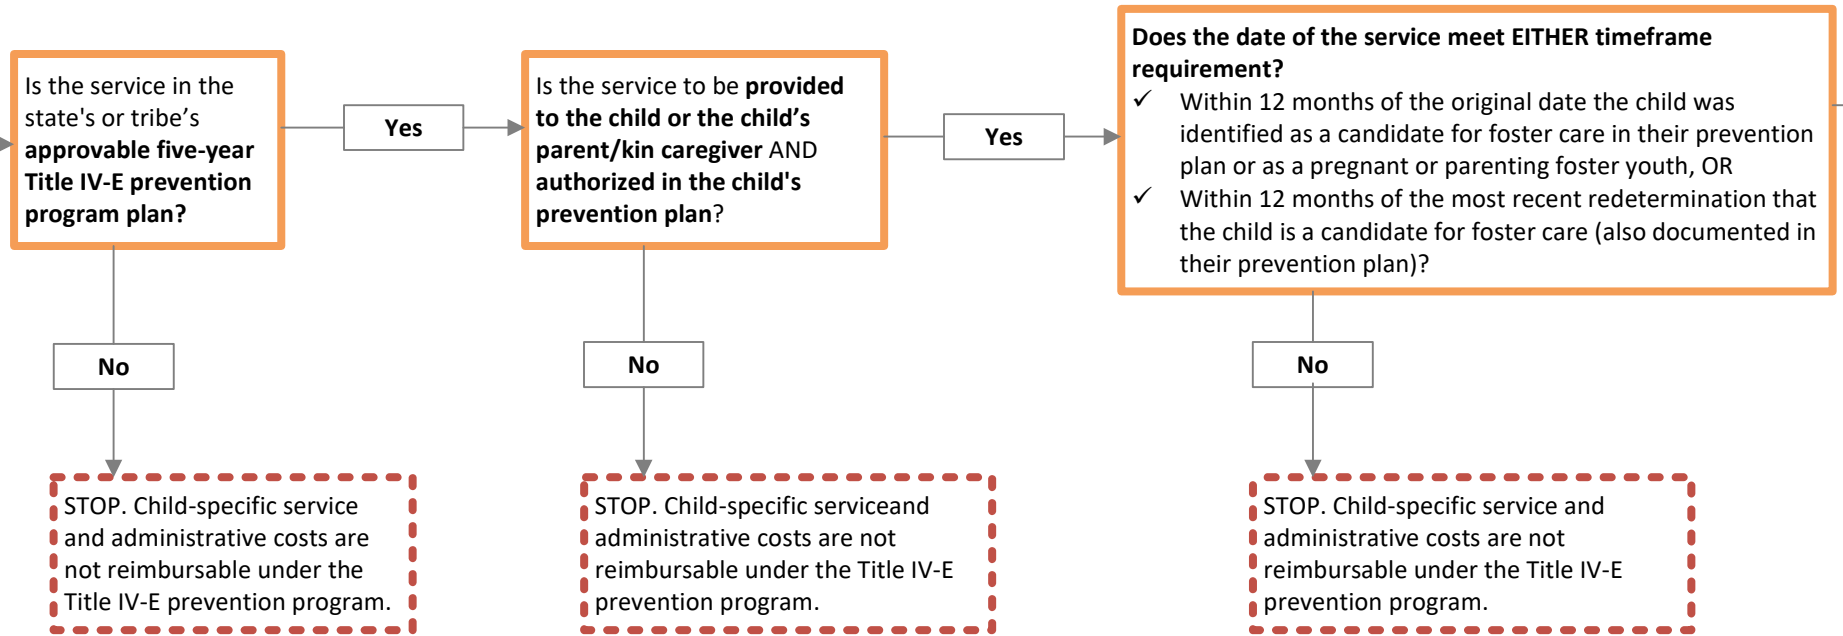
Is the service in the state's or tribe’s approvable five-year Title IV-E prevention program plan?

Yes

Is the service to be provided to the child or the child’s parent/kin caregiver AND authorized in the child's prevention plan?

Yes

Does the date of the service meet EITHER timeframe requirement?
✓ Within 12 months of the original date the child was identified as a candidate for foster care in their prevention plan or as a pregnant or parenting foster youth, OR
✓ Within 12 months of the most recent redetermination that the child is a candidate for foster care (also documented in their prevention plan)?

No

STOP. Child-specific service and administrative costs are not reimbursable under the Title IV-E prevention program.

No

STOP. Child-specific serviceand administrative costs are not reimbursable under the Title IV-E prevention program.

No

STOP. Child-specific service and administrative costs are not reimbursable under the Title IV-E prevention program.